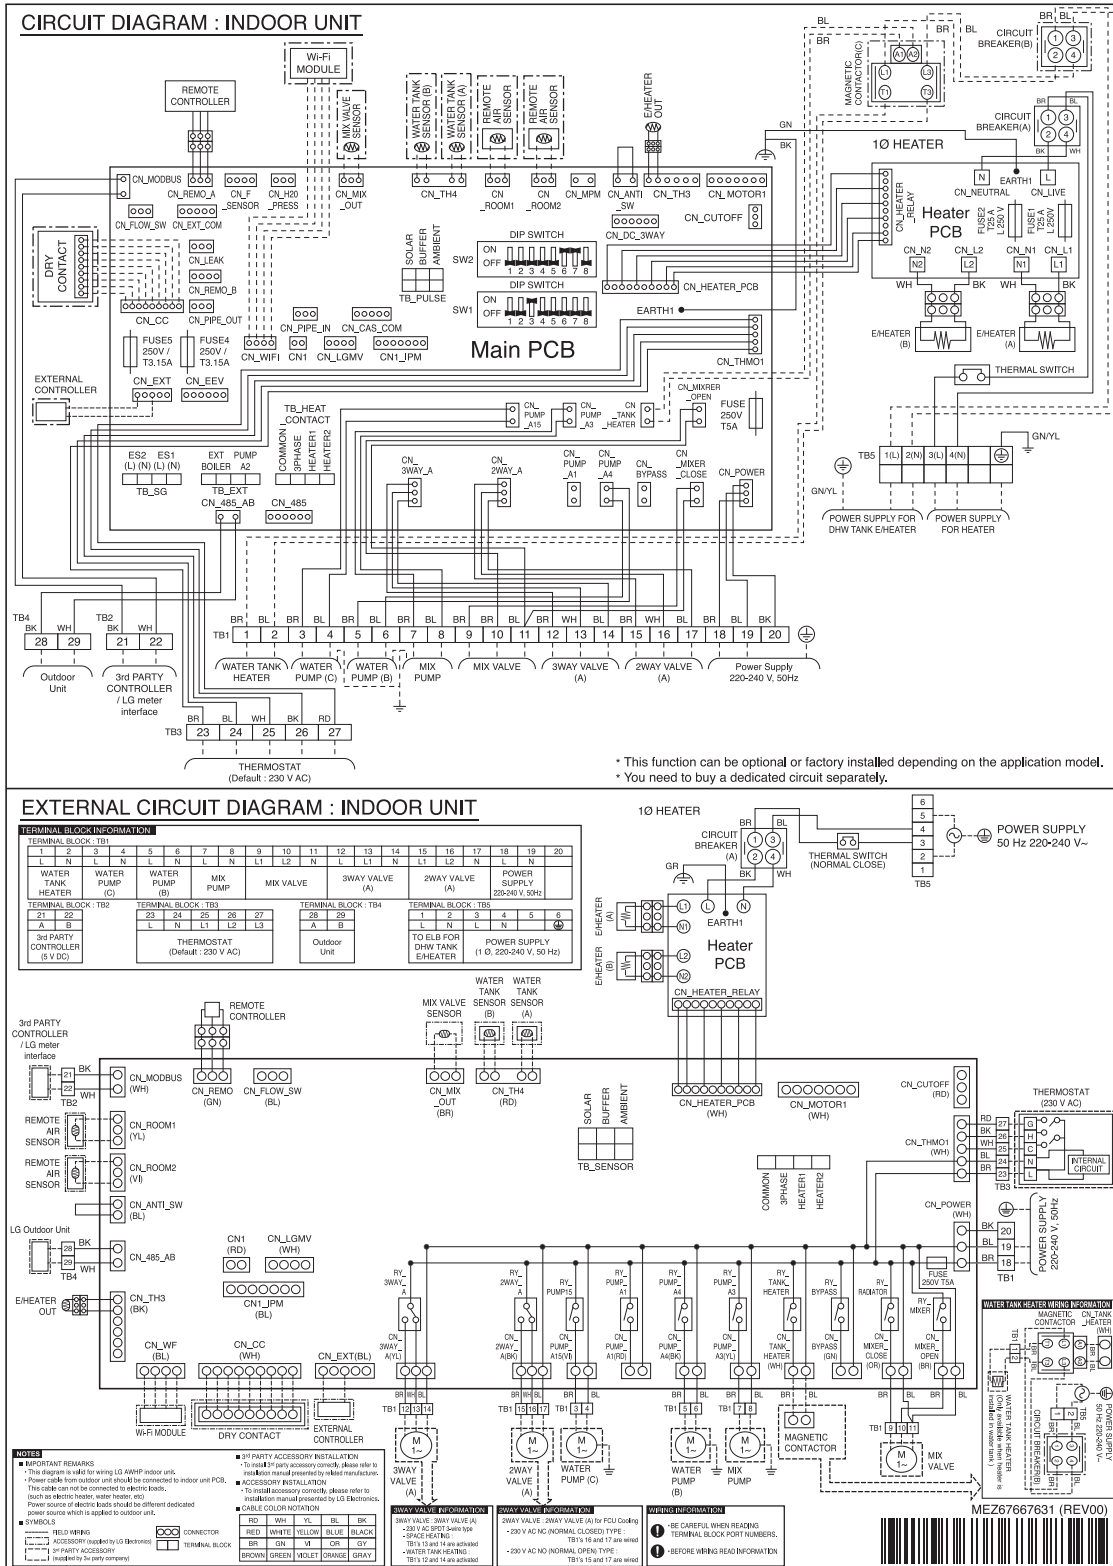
CIRCUIT DIAGRAM : INDOOR UNIT

REMOTE CONTROLLER

Wi-Fi MODULE

MIX VALVE SENSOR

WATER TANK SENSOR (B)

WATER TANK SENSOR (A)

REMOTE AIR SENSOR

REMOTE AIR SENSOR

E/HEATER OUT

BL BR BR BL

MAGNETIC CONTACTOR(C)

A1 A2 L1 L3 T1 T3

CIRCUIT BREAKER(B)

CIRCUIT BREAKER(A)

GN BK

1Ø HEATER

N EARTH1 L

CN_NEUTRAL CN_LIVE

Heater PCB

CN_HEATER_RELAY

FUSE2 T25 A L 250 V

FUSE1 T25 A L 250V

CN_N2 CN_L2 CN_N1 CN_L1

N2 L2 N1 L1

WH BK WH BK

E/HEATER (B)

E/HEATER (A)

THERMAL SWITCH

CN_MODBUS CN_REMO_A CN_F_SENSOR CN_H20_PRESS CN_MIX_OUT CN_TH4 CN_ROOM1 CN_ROOM2 CN_MPM CN_ANTI_SW CN_TH3 CN_MOTOR1

CN_FLOW_SW CN_EXT_COM

CN_CUTOFF

CN_DC_3WAY

DRY CONTACT

CN_LEAK

CN_REMO_B

CN_CC CN_PIPE_OUT

DIP SWITCH

SW2 ON OFF 1 2 3 4 5 6 7 8

SOLAR BUFFER AMBIENT

TB_PULSE

SW1 ON OFF 1 2 3 4 5 6 7 8

CN_HEATER_PCB

EARTH1

CN_PIPE_IN CN_CAS_COM

CN_WIFI CN1 CN_LGMV CN1_IPM

Main PCB

CN_THMO1

FUSE5 250V T3.15A

FUSE4 250V T3.15A

EXTERNAL CONTROLLER

CN_EXT CN_EEV

TB_HEAT_CONTACT

COMMON 3PHASE HEATER1 HEATER2

CN_PUMP_A15 CN_PUMP_A3 CN_TANK_HEATER

CN_MIXER_OPEN

FUSE 250V T5A

ES2 ES1 (L) (N) (L) (N)

TB_SG

EXT BOILER PUMP A2

TB_EXT

CN_485_AB CN_485

CN_3WAY_A CN_2WAY_A

CN_PUMP_A1 CN_PUMP_A4 CN_BYPASS CN_MIXER_CLOSE

CN_POWER

TB5 1(L) 2(N) 3(L) 4(N)

GN/YL

POWER SUPPLY FOR DHW TANK E/HEATER

POWER SUPPLY FOR HEATER

TB4 BK WH 28 29

TB2 21 22

Outdoor Unit

3rd PARTY CONTROLLER / LG meter interface

TB1 BR BL BR BL BR BL BR BL BR BL BR WH BL BR WH BL BR BK

1 2 3 4 5 6 7 8 9 10 11 12 13 14 15 16 17 18 19 20

WATER TANK HEATER

WATER PUMP (C)

WATER PUMP (B)

MIX PUMP

MIX VALVE

3WAY VALVE (A)

2WAY VALVE (A)

Power Supply 220-240 V, 50Hz

TB3 BR BL WH BK RD 23 24 25 26 27

THERMOSTAT (Default : 230 V AC)

* This function can be optional or factory installed depending on the application model.
* You need to buy a dedicated circuit separately.

EXTERNAL CIRCUIT DIAGRAM : INDOOR UNIT

TERMINAL BLOCK INFORMATION

| TERMINAL BLOCK : TB1 | | | | | | | | | | | | | | | | | | | |
|---|---|---|---|---|---|---|---|---|---|---|---|---|---|---|---|---|---|---|---|
| 1 | 2 | 3 | 4 | 5 | 6 | 7 | 8 | 9 | 10 | 11 | 12 | 13 | 14 | 15 | 16 | 17 | 18 | 19 | 20 |
| L | N | L | N | L | N | L | N | L1 | L2 | N | L | L1 | N | L1 | L2 | N | L | N | |
| WATER TANK HEATER | | WATER PUMP (C) | | WATER PUMP (B) | | MIX PUMP | | MIX VALVE | | | 3WAY VALVE (A) | | | 2WAY VALVE (A) | | | POWER SUPPLY 220-240 V, 50Hz | | |

| TERMINAL BLOCK : TB2 | | TERMINAL BLOCK : TB3 | | | | | TERMINAL BLOCK : TB4 | | TERMINAL BLOCK : TB5 | | | | | |
|---|---|---|---|---|---|---|---|---|---|---|---|---|---|---|
| 21 | 22 | 23 | 24 | 25 | 26 | 27 | 28 | 29 | 1 | 2 | 3 | 4 | 5 | 6 |
| A | B | L | N | L1 | L2 | L3 | A | B | L | N | L | N | L | ⏚ |
| 3rd PARTY CONTROLLER (5 V DC) | | THERMOSTAT (Default : 230 V AC) | | | | | Outdoor Unit | | TO ELB FOR DHW TANK E/HEATER | | POWER SUPPLY (1 Ø, 220-240 V, 50 Hz) | | | |

1Ø HEATER

CIRCUIT BREAKER (A)

BR BL BK WH GR

THERMAL SWITCH (NORMAL CLOSE)

6 5 4 3 2 1 TB5

POWER SUPPLY 50 Hz 220-240 V~

EARTH1

E/HEATER (A) E/HEATER (B)

L1 N1 L2 N2 L N

Heater PCB

CN_HEATER_RELAY

REMOTE CONTROLLER

MIX VALVE SENSOR

WATER TANK SENSOR (B)

WATER TANK SENSOR (A)

3rd PARTY CONTROLLER / LG meter interface

BK 21 22 WH TB2

CN_MODBUS (WH)

CN_REMO (GN)

CN_FLOW_SW (BL)

CN_MIX_OUT (BR)

CN_TH4 (RD)

CN_HEATER_PCB (WH)

CN_MOTOR1 (WH)

CN_CUTOFF (RD)

THERMOSTAT (230 V AC)

REMOTE AIR SENSOR CN_ROOM1 (YL)

REMOTE AIR SENSOR CN_ROOM2 (VI)

SOLAR BUFFER AMBIENT

TB_SENSOR

CN_THMO1 (WH)

RD BK WH BR BL

G H C N L

26 27 25 24 23 TB3

INTERNAL CIRCUIT

CN_ANTI_SW (BL)

COMMON 3PHASE HEATER1 HEATER2

CN_POWER (WH)

LG Outdoor Unit

BK 28 29 WH TB4

CN_485_AB

CN1 (RD)

CN_LGMV (WH)

CN1_IPM (BL)

BK BL 20 19 18 BR TB1

POWER SUPPLY 220-240 V, 50Hz

FUSE 250V T5A

E/HEATER OUT

CN_TH3 (BK)

RY_3WAY_A RY_2WAY_A RY_PUMP_PUMP15 RY_PUMP_A1 RY_PUMP_A4 RY_PUMP_A3 RY_TANK_HEATER RY_BYPASS RY_RADIATOR RY_MIXER

CN_WF (BL)

CN_CC (WH)

CN_EXT(BL)

CN_3WAY_A(YL) CN_2WAY_A(BK) CN_PUMP_A15(VI) CN_PUMP_A1(RD) CN_PUMP_A4(BK) CN_PUMP_A3(YL) CN_TANK_HEATER (WH) CN_BYPASS (GN) CN_MIXER_CLOSE (OR) CN_MIXER_OPEN (BR)

BR WH BL BR WH BL BR BL BR BL BR BL BR BL BR BL BR

TB1 12 13 14 TB1 15 16 17 TB1 3 4 TB1 5 6 TB1 7 8 TB1 9 10 11

Wi-Fi MODULE

DRY CONTACT

EXTERNAL CONTROLLER

3WAY VALVE (A)

2WAY VALVE (A)

WATER PUMP (C)

WATER PUMP (B)

MIX PUMP

MAGNETIC CONTACTOR

MIX VALVE

WATER TANK HEATER WIRING INFORMATION

MAGNETIC CONTACTOR

CN_TANK_HEATER (WH)

TB1 1 2

WATER TANK HEATER (Only available when heater is installed in water tank.)

CIRCUIT BREAKER(B)

TB5 1 2

POWER SUPPLY 50 Hz 220-240 V~

NOTES
■ IMPORTANT REMARKS
· This diagram is valid for wiring LG AWHP indoor unit.
· Power cable from outdoor unit should be connected to indoor unit PCB. This cable can not be connected to electric loads. (such as electric heater, water heater, etc)
Power source of electric loads should be different dedicated power source which is applied to outdoor unit.
■ SYMBOLS
FIELD WIRING
ACCESSORY (supplied by LG Electronics)
3rd PARTY ACCESSORY (supplied by 3rd party company)
CONNECTOR
TERMINAL BLOCK

■ 3rd PARTY ACCESSORY INSTALLATION
· To install 3rd party accessory correctly, please refer to installation manual presented by related manufacturer.
■ ACCESSORY INSTALLATION
· To install accessory correctly, please refer to installation manual presented by LG Electronics.
■ CABLE COLOR NOTATION

| RD | WH | YL | BL | BK |
|---|---|---|---|---|
| RED | WHITE | YELLOW | BLUE | BLACK |
| BR | GN | VI | OR | GY |
| BROWN | GREEN | VIOLET | ORANGE | GRAY |

3WAY VALVE INFORMATION
3WAY VALVE : 3WAY VALVE (A)
- 230 V AC SPDT 3-wire type
- SPACE HEATING : TB1's 13 and 14 are activated
- WATER TANK HEATING : TB1's 12 and 14 are activated

2WAY VALVE INFORMATION
2WAY VALVE : 2WAY VALVE (A) for FCU Cooling
- 230 V AC NC (NORMAL CLOSED) TYPE : TB1's 16 and 17 are wired
- 230 V AC NO (NORMAL OPEN) TYPE : TB1's 15 and 17 are wired

WIRING INFORMATION
· BE CAREFUL WHEN READING TERMINAL BLOCK PORT NUMBERS.
· BEFORE WIRING READ INFORMATION

MEZ67667631 (REV00)